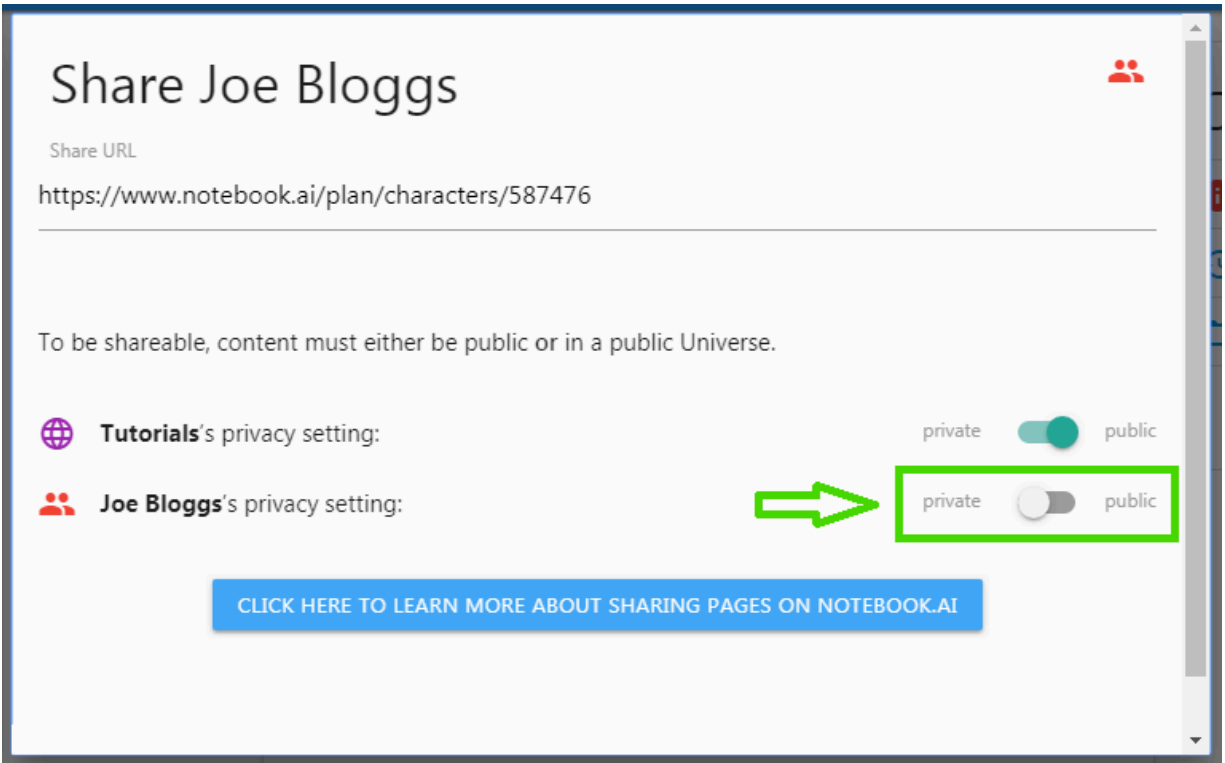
Share Joe Bloggs

Share URL

https://www.notebook.ai/plan/characters/587476

To be shareable, content must either be public or in a public Universe.

**Tutorials**'s privacy setting: private public

**Joe Bloggs**'s privacy setting: private public

CLICK HERE TO LEARN MORE ABOUT SHARING PAGES ON NOTEBOOK.AI